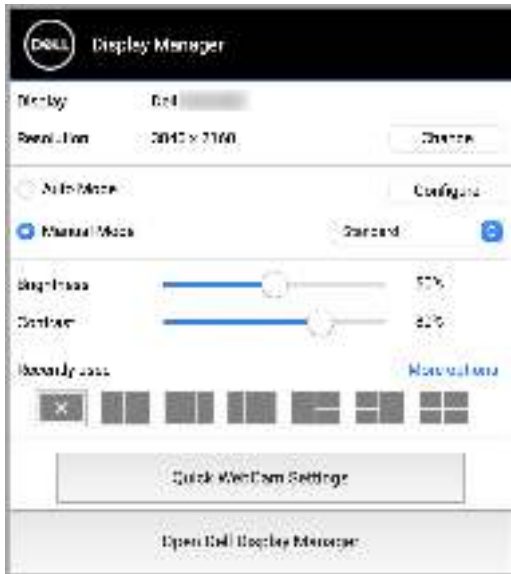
DELL Display Manager

Display Dell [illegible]

Resolution 3840 x 2160 Change

Auto Mode Configure

Manual Mode Standard

Brightness 50%

Contrast 80%

Recently used More options

Quick WebCam Settings

Open Dell Display Manager